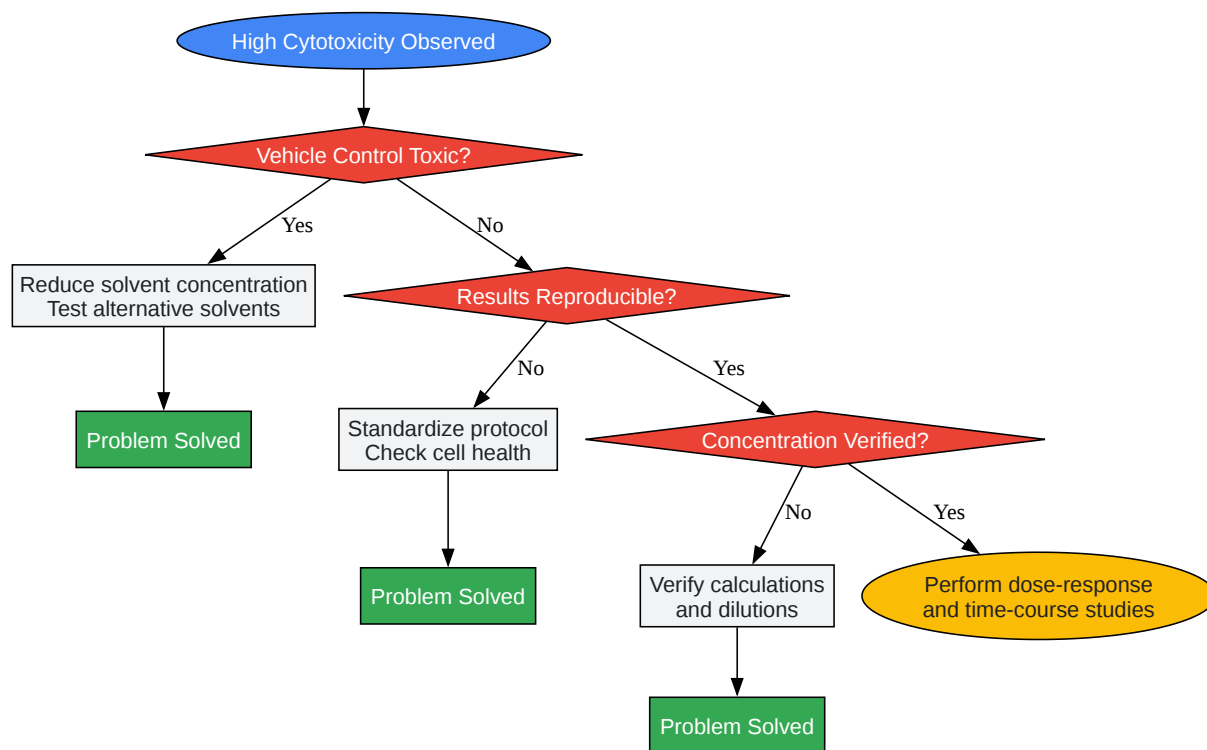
High Cytotoxicity Observed

Vehicle Control Toxic?

Yes

No

Reduce solvent concentration
Test alternative solvents

Results Reproducible?

No

Yes

Problem Solved

Standardize protocol
Check cell health

Concentration Verified?

No

Yes

Problem Solved

Verify calculations
and dilutions

Perform dose-response
and time-course studies

Problem Solved